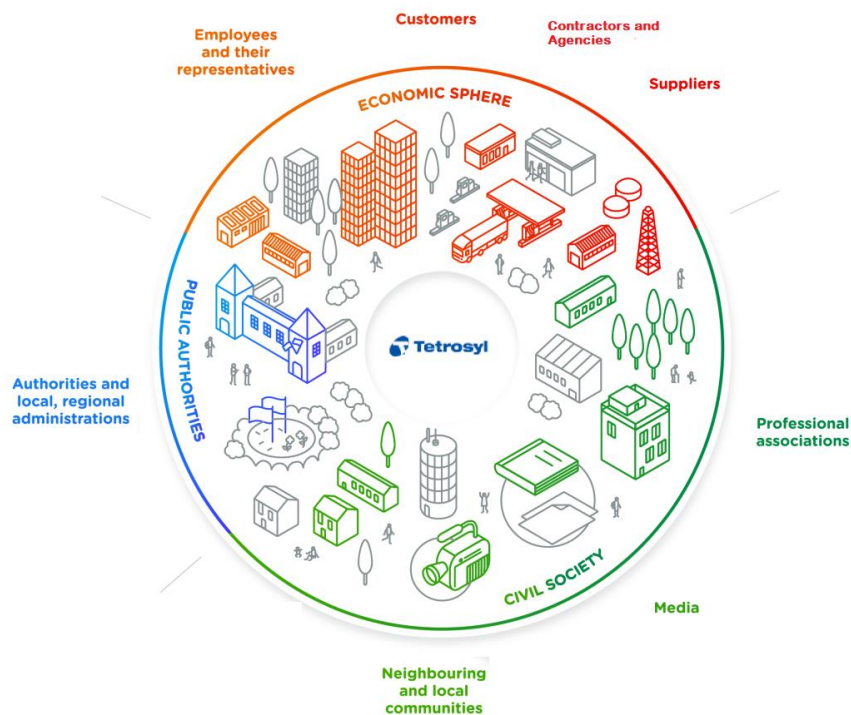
Employees and their representatives

Customers

Contractors and Agencies

Suppliers

ECONOMIC SPHERE

PUBLIC AUTHORITIES

Tetrosyl

Authorities and local, regional administrations

Professional associations

CIVIL SOCIETY

Media

Neighbouring and local communities